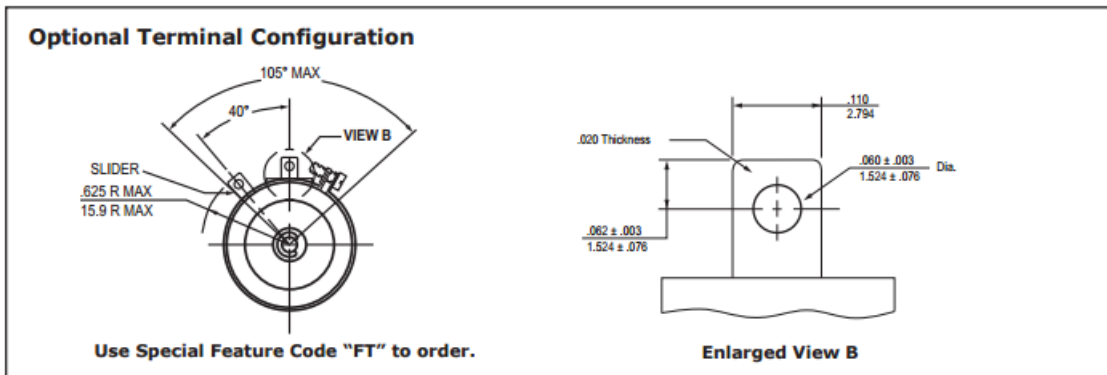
Optional Terminal Configuration

105° MAX

40°

VIEW B

SLIDER

.625 R MAX
15.9 R MAX

Use Special Feature Code "FT" to order.

.110
2.794

.020 Thickness

.060 ± .003
1.524 ± .076
Dia.

.062 ± .003
1.524 ± .076

Enlarged View B